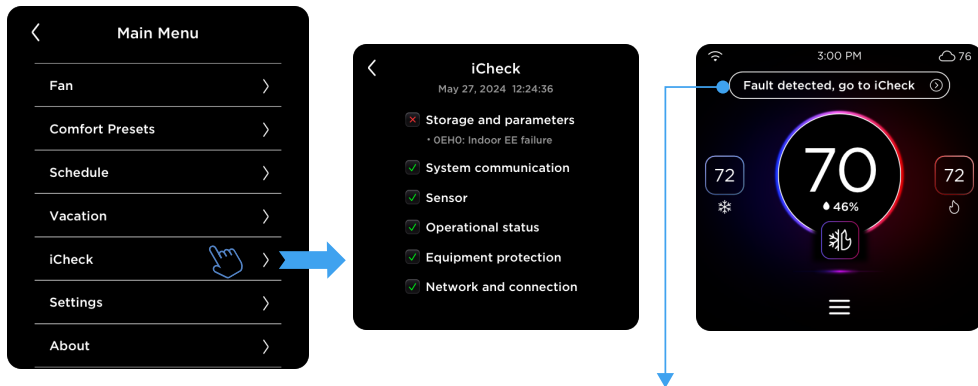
Main Menu

Fan

Comfort Presets

Schedule

Vacation

iCheck

Settings

About

iCheck

May 27, 2024 12:24:36

Storage and parameters

• 0EH0: Indoor EE failure

System communication

Sensor

Operational status

Equipment protection

Network and connection

3:00 PM

76

Fault detected, go to iCheck

72

70

46%

72